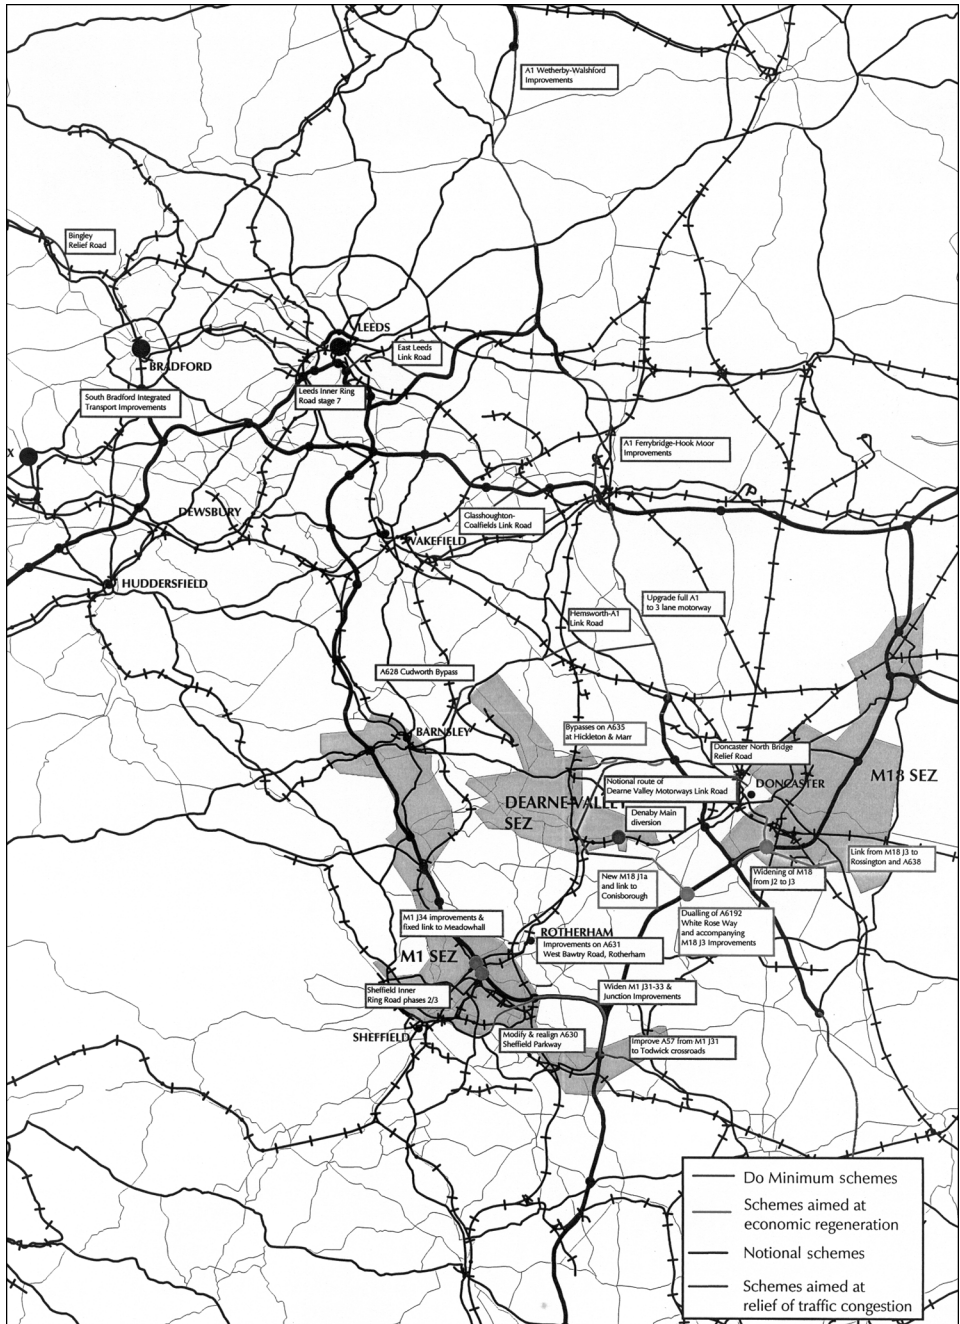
A1 Wetherby-Walshford Improvements

Bingley Relief Road

LEEDS

East Leeds Link Road

BRADFORD

Leeds Inner Ring Road stage 7

South Bradford Integrated Transport Improvements

A1 Ferrybridge-Hook Moor Improvements

DEWSBURY

Glasshoughton-Coalfields Link Road

WAKEFIELD

HUDDERSFIELD

Upgrade full A1 to 3 lane motorway

Hemsworth-A1 Link Road

A628 Cudworth Bypass

BARNSLEY

Bypasses on A635 at Hickleton & Marr

Doncaster North Bridge Relief Road

Notional route of Dearne Valley Motorways Link Road

DONCASTER

M18 SEZ

DEARNE VALLEY SEZ

Denaby Main diversion

Link from M18 J3 to Rossington and A638

Widening of M18 from J2 to J3

New M18 J1a and link to Conisborough

Dualling of A6192 White Rose Way and accompanying M18 J3 Improvements

M1 J34 improvements & fixed link to Meadowhall

ROTHERHAM

Improvements on A631 West Bawtry Road, Rotherham

M1 SEZ

Sheffield Inner Ring Road phases 2/3

Widen M1 J31-33 & Junction Improvements

SHEFFIELD

Modify & realign A630 Sheffield Parkway

Improve A57 from M1 J31 to Todwick crossroads

Do Minimum schemes

Schemes aimed at economic regeneration

Notional schemes

Schemes aimed at relief of traffic congestion